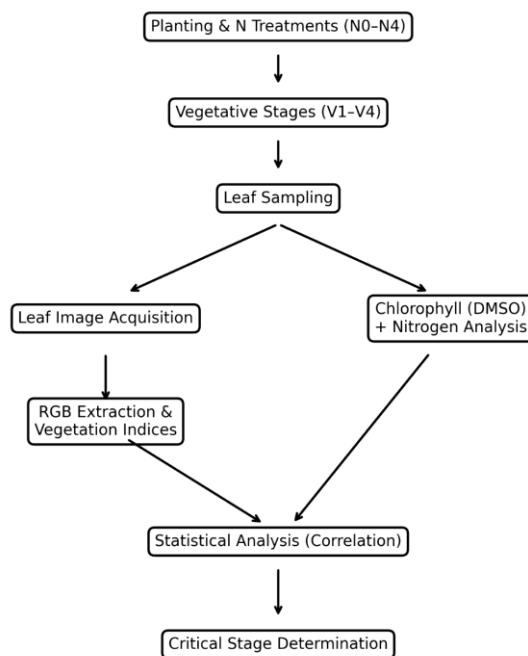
Planting & N Treatments (N0–N4)

Vegetative Stages (V1–V4)

Leaf Sampling

Leaf Image Acquisition

Chlorophyll (DMSO) + Nitrogen Analysis

RGB Extraction & Vegetation Indices

Statistical Analysis (Correlation)

Critical Stage Determination